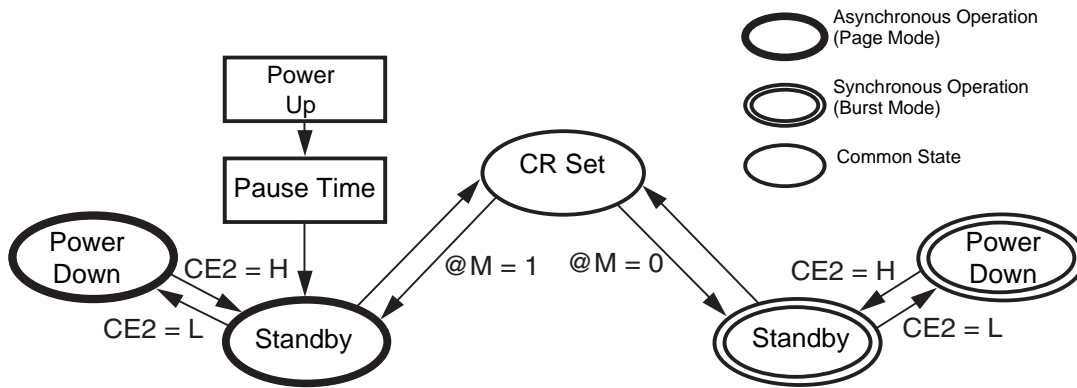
Asynchronous Operation (Page Mode)

Synchronous Operation (Burst Mode)

Common State

Power Up

Pause Time

CR Set

Power Down

CE2 = H

CE2 = L

Standby

@M = 1

@M = 0

Power Down

CE2 = H

CE2 = L

Standby